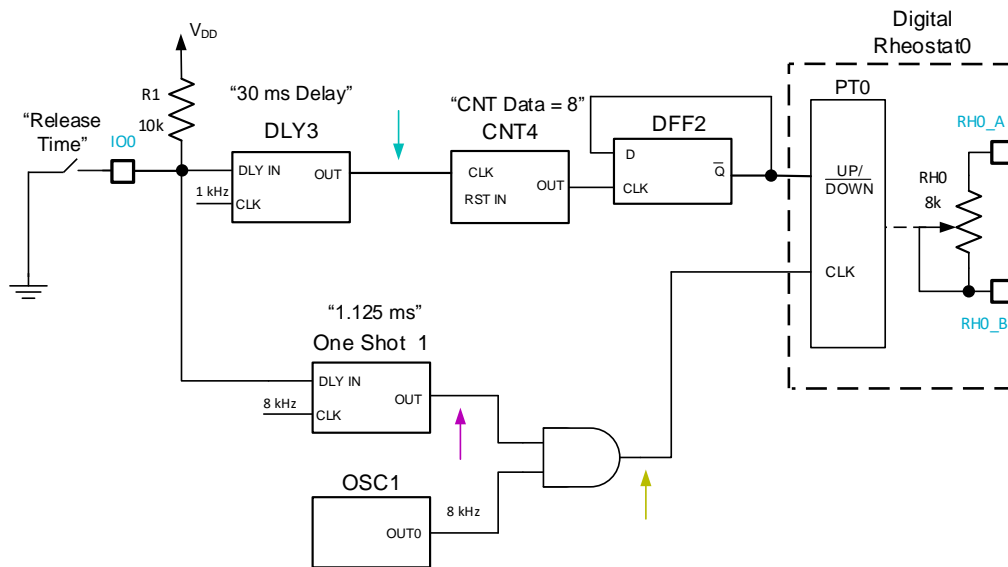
$V_{DD}$

Digital Rheostat0

R1
10k

"30 ms Delay"

"CNT Data = 8"

"Release Time"

IO0

DLY3

DLY IN
OUT
1 kHz
CLK

CNT4
CLK
OUT
RST IN

DFF2
D
$\overline{Q}$
CLK

PT0
$\overline{UP/DOWN}$
CLK

RH0_A
RH0
8k
RH0_B

"1.125 ms"
One Shot 1
DLY IN
OUT
8 kHz
CLK

OSC1
OUT0
8 kHz